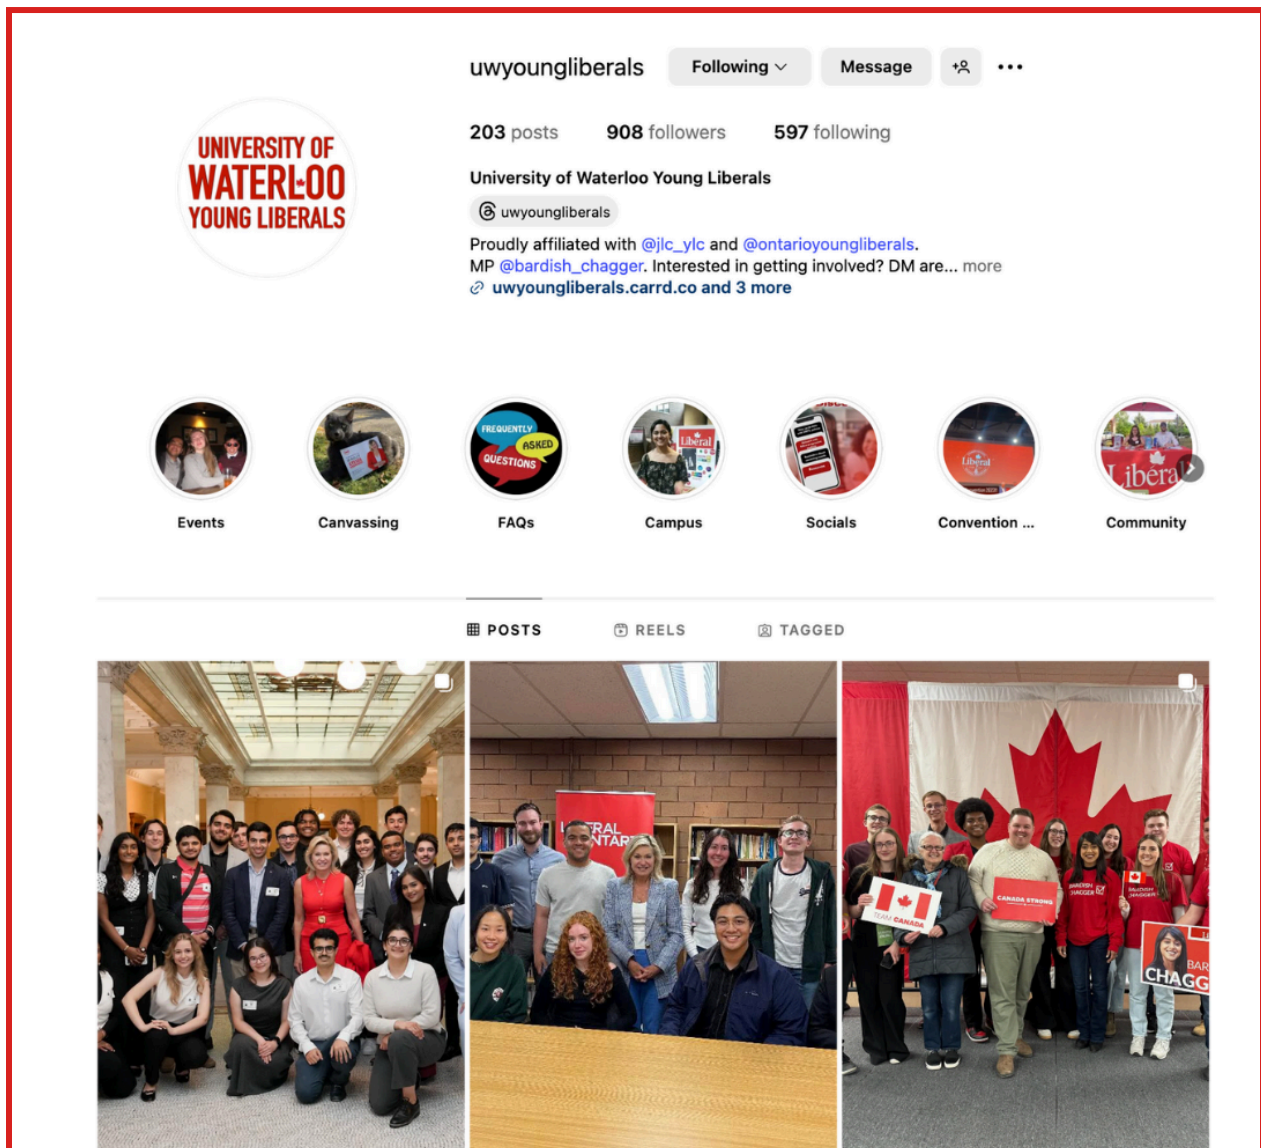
uwyoungliberals Following Message

203 posts 908 followers 597 following

UNIVERSITY OF WATERLOO YOUNG LIBERALS

University of Waterloo Young Liberals

uwyoungliberals

Proudly affiliated with @jlc_ylc and @ontarioyoungliberals.
MP @bardish_chagger. Interested in getting involved? DM are... more
uwyoungliberals.carrd.co and 3 more

FREQUENTLY ASKED QUESTIONS

Liberal

Events Canvassing FAQs Campus Socials Convention ... Community

POSTS REELS TAGGED

TEAM CANADA

CANADA STRONG

BARDISH CHAGGER

BAR CHAGG